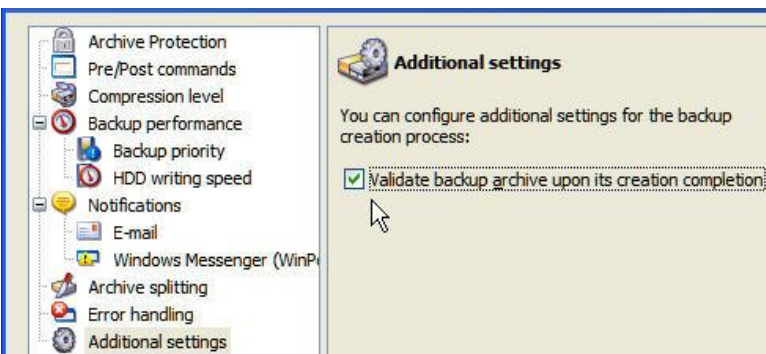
Archive Protection
Pre/Post commands
Compression level
Backup performance
Backup priority
HDD writing speed
Notifications
E-mail
Windows Messenger (WinP
Archive splitting
Error handling
Additional settings

Additional settings

You can configure additional settings for the backup creation process:

Validate backup archive upon its creation completion